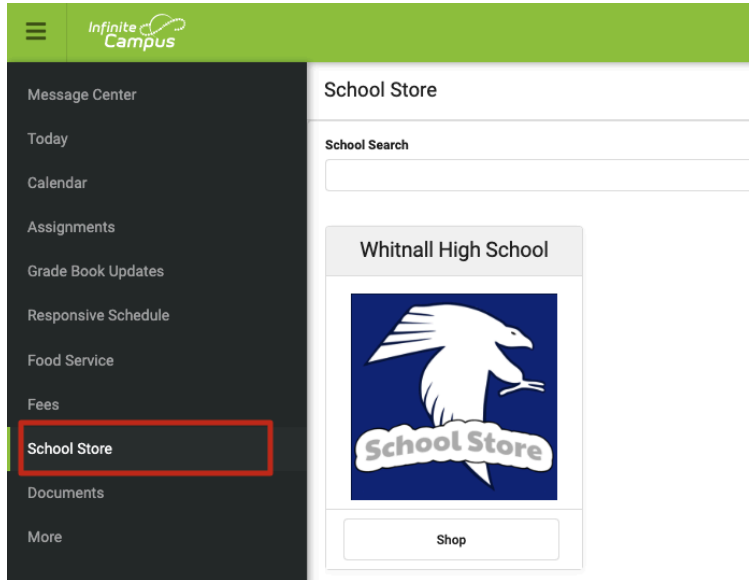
Infinite Campus

Message Center
Today
Calendar
Assignments
Grade Book Updates
Responsive Schedule
Food Service
Fees
School Store
Documents
More

School Store

School Search

Whitnall High School

School Store

Shop